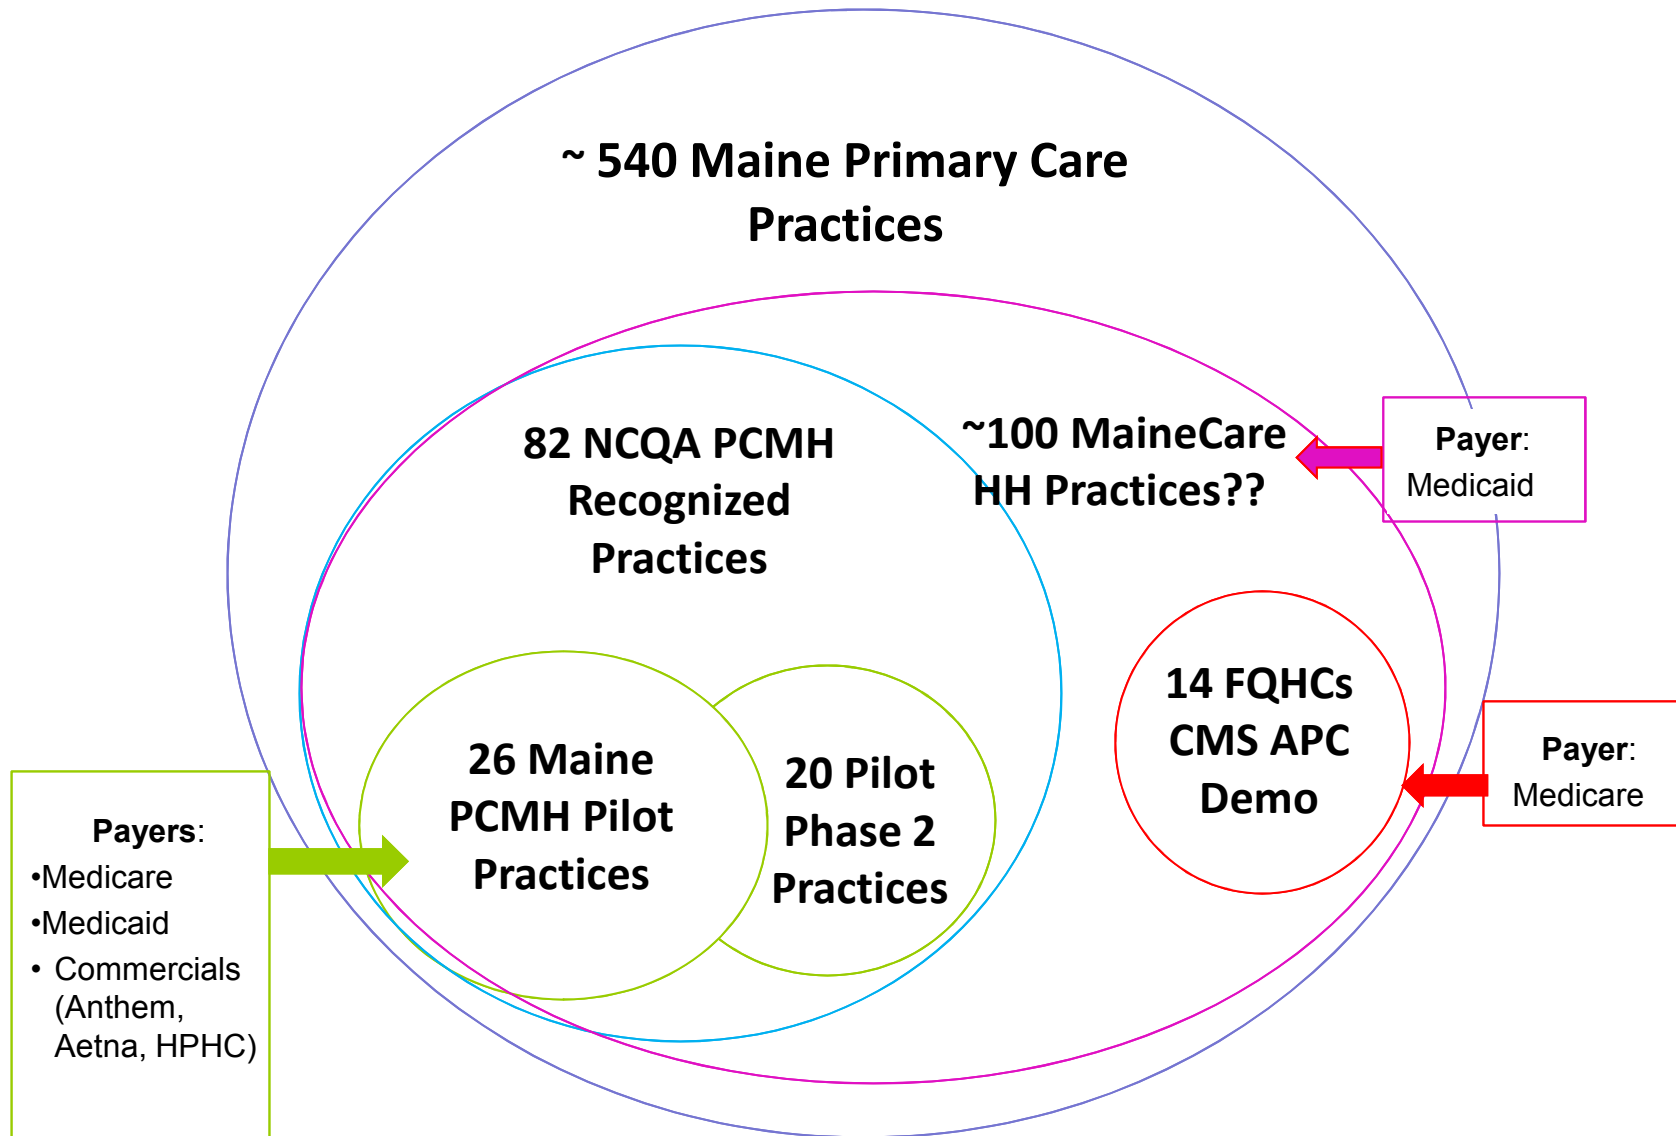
~ 540 Maine Primary Care Practices

82 NCQA PCMH Recognized Practices

~100 MaineCare HH Practices??

Payer: Medicaid

26 Maine PCMH Pilot Practices

20 Pilot Phase 2 Practices

14 FQHCs CMS APC Demo

Payer: Medicare

Payers:
•Medicare
•Medicaid
• Commercials (Anthem, Aetna, HPHC)